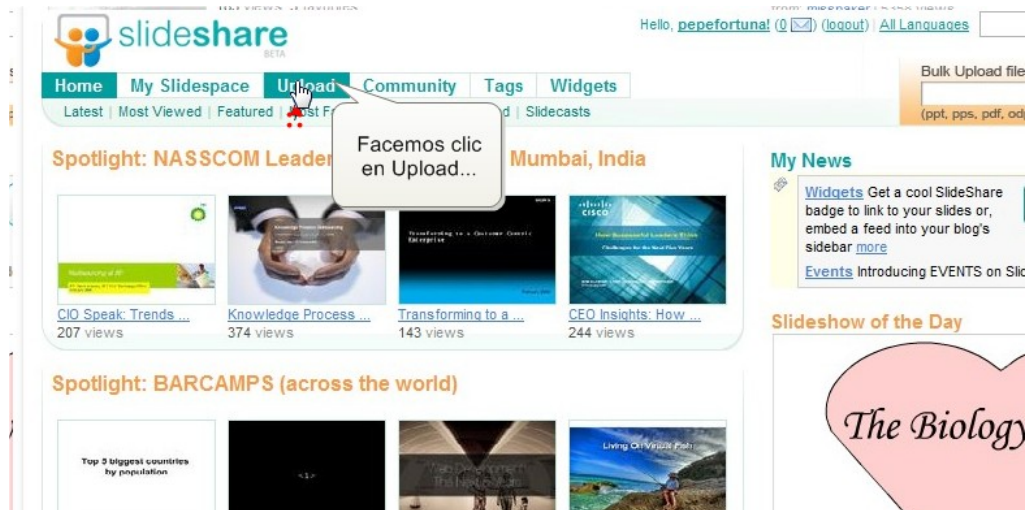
slideshare BETA

Hello, pepefortuna! (0 ) (logout) | All Languages

Home | My Slidespace | Upload | Community | Tags | Widgets

Latest | Most Viewed | Featured | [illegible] d | Slidecasts

Facemos clic en Upload...

Bulk Upload file

(ppt, pps, pdf, od

Spotlight: NASSCOM Leader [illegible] Mumbai, India

CIO Speak: Trends ...
207 views

Knowledge Process ...
374 views

Transforming to a ...
143 views

CEO Insights: How ...
244 views

My News

Widgets Get a cool SlideShare badge to link to your slides or, embed a feed into your blog's sidebar more

Events Introducing EVENTS on Slic

Slideshow of the Day

The Biology

Spotlight: BARCAMPS (across the world)

Top 5 biggest countries by population

Web Development The Next Edition

Living On Virtual Fish